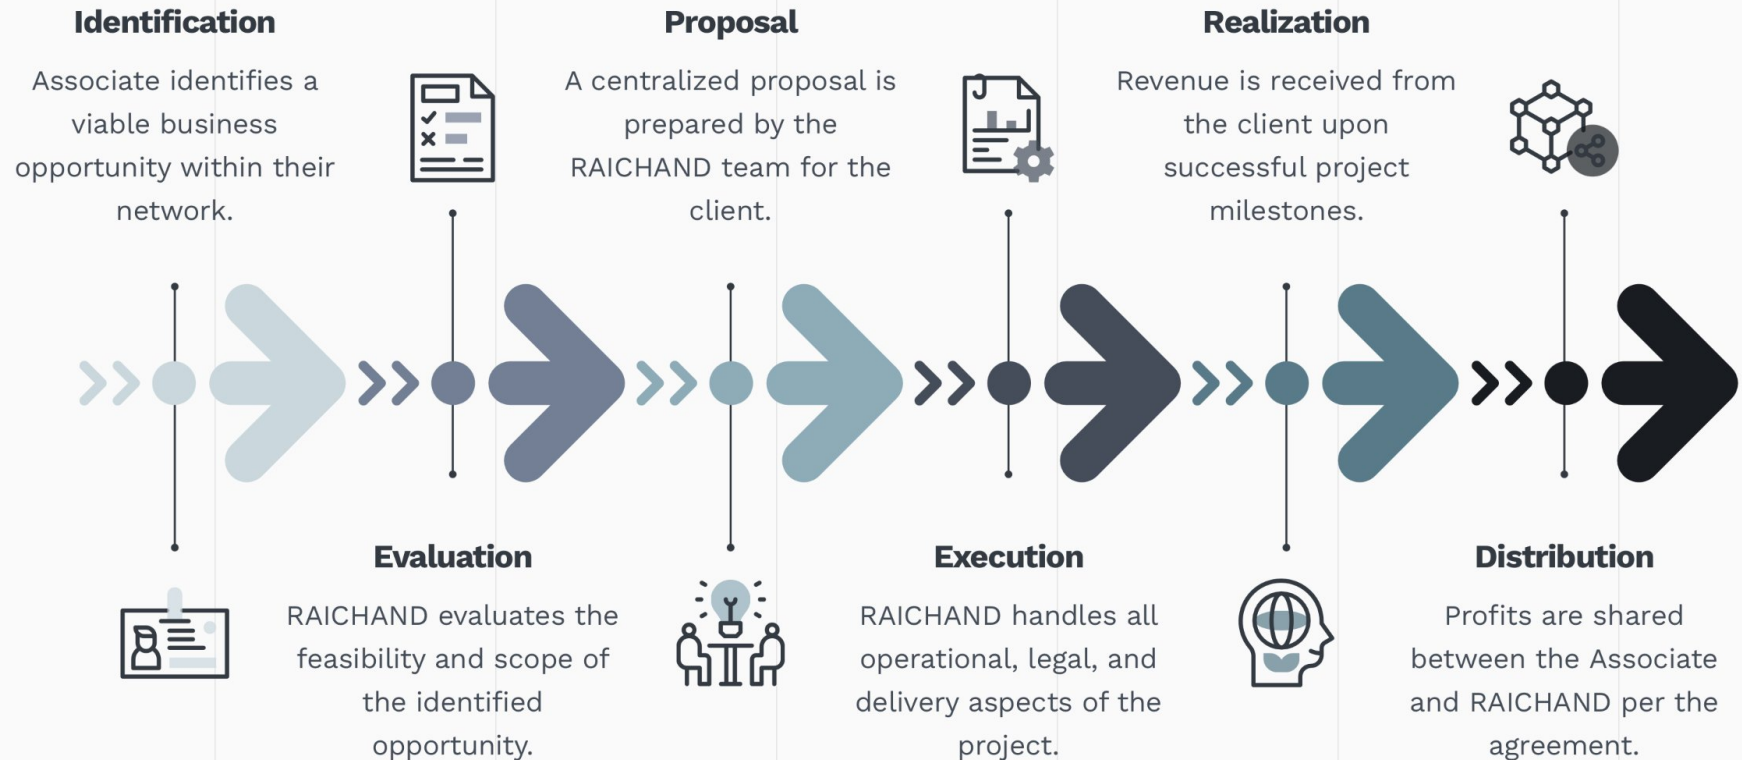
Identification

Associate identifies a viable business opportunity within their network.

Proposal

A centralized proposal is prepared by the RAICHAND team for the client.

Realization

Revenue is received from the client upon successful project milestones.

Evaluation

RAICHAND evaluates the feasibility and scope of the identified opportunity.

Execution

RAICHAND handles all operational, legal, and delivery aspects of the project.

Distribution

Profits are shared between the Associate and RAICHAND per the agreement.